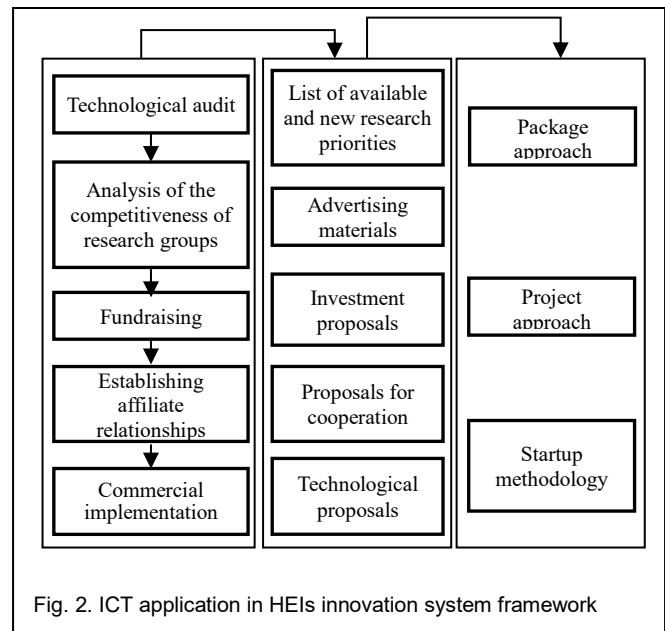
Technological audit

Analysis of the competitiveness of research groups

Fundraising

Establishing affiliate relationships

Commercial implementation

List of available and new research priorities

Advertising materials

Investment proposals

Proposals for cooperation

Technological proposals

Package approach

Project approach

Startup methodology

Fig. 2. ICT application in HEIs innovation system framework